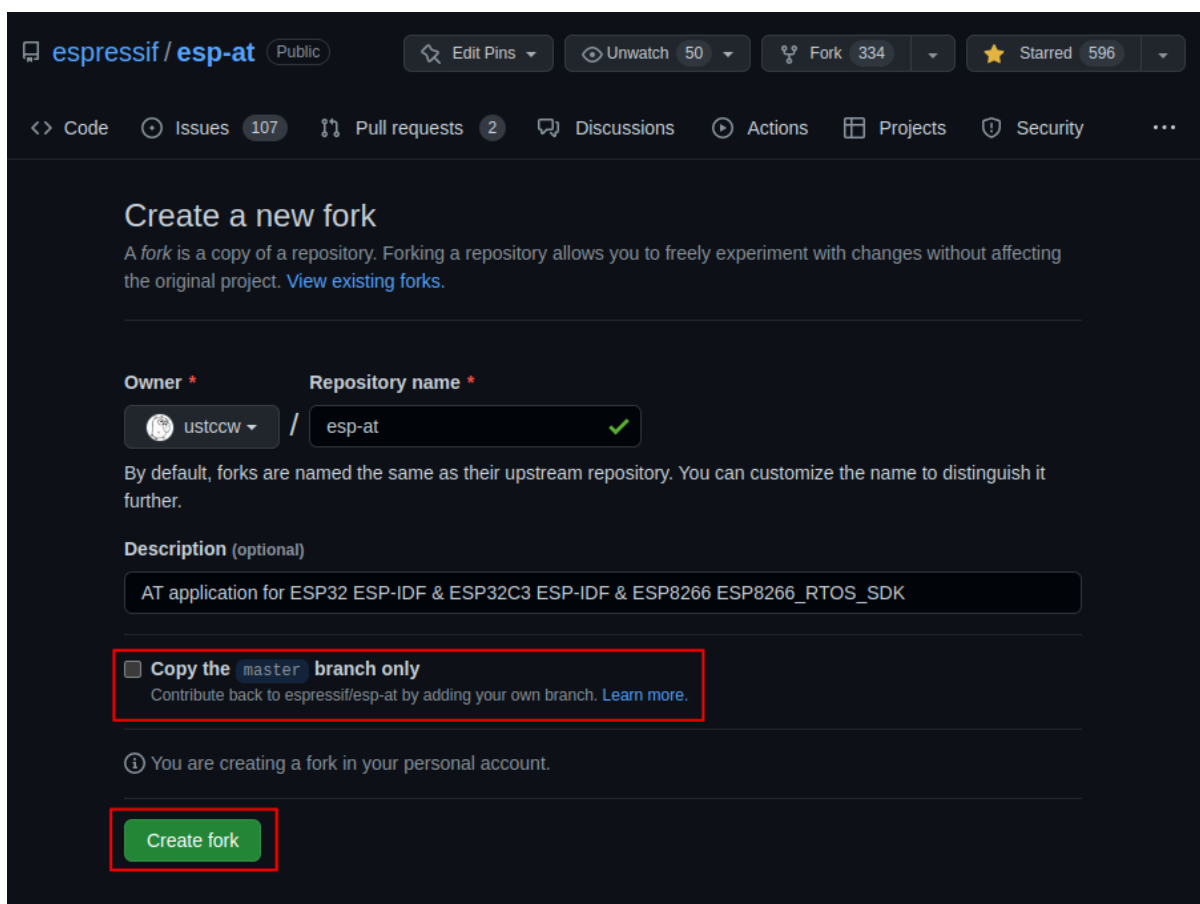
espressif / esp-at Public

Edit Pins Unwatch 50 Fork 334 Starred 596

Code Issues 107 Pull requests 2 Discussions Actions Projects Security ···

Create a new fork

A fork is a copy of a repository. Forking a repository allows you to freely experiment with changes without affecting the original project. View existing forks.

Owner * Repository name *

ustccw / esp-at

By default, forks are named the same as their upstream repository. You can customize the name to distinguish it further.

Description (optional)

AT application for ESP32 ESP-IDF & ESP32C3 ESP-IDF & ESP8266 ESP8266_RTOS_SDK

Copy the master branch only

Contribute back to espressif/esp-at by adding your own branch. Learn more.

You are creating a fork in your personal account.

Create fork